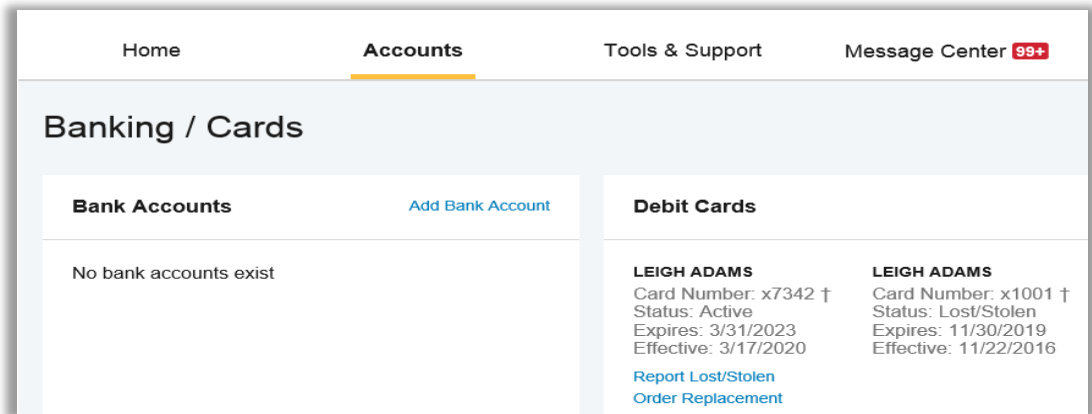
Home
Accounts
Tools & Support
Message Center 99+

Banking / Cards

Bank Accounts
Add Bank Account

No bank accounts exist

Debit Cards

LEIGH ADAMS
Card Number: x7342 †
Status: Active
Expires: 3/31/2023
Effective: 3/17/2020
Report Lost/Stolen
Order Replacement

LEIGH ADAMS
Card Number: x1001 †
Status: Lost/Stolen
Expires: 11/30/2019
Effective: 11/22/2016